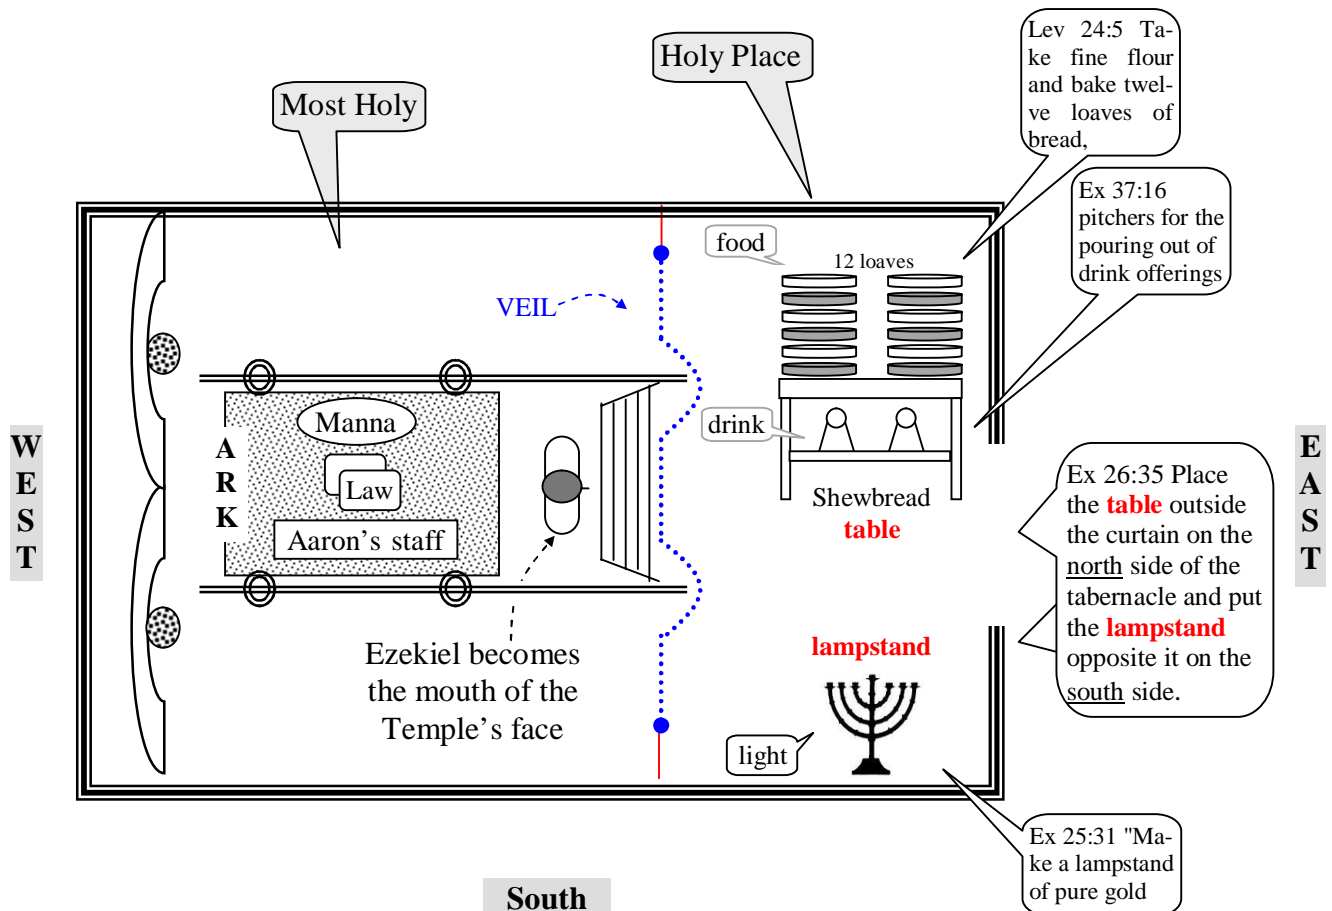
Most Holy

Holy Place

Lev 24:5 Take fine flour and bake twelve loaves of bread,

Ex 37:16 pitchers for the pouring out of drink offerings

food

12 loaves

VEIL

WEST

Manna

ARK

Law

Aaron's staff

drink

Shewbread table

EAST

Ex 26:35 Place the table outside the curtain on the north side of the tabernacle and put the lampstand opposite it on the south side.

lampstand

Ezekiel becomes the mouth of the Temple's face

light

Ex 25:31 "Make a lampstand of pure gold

South